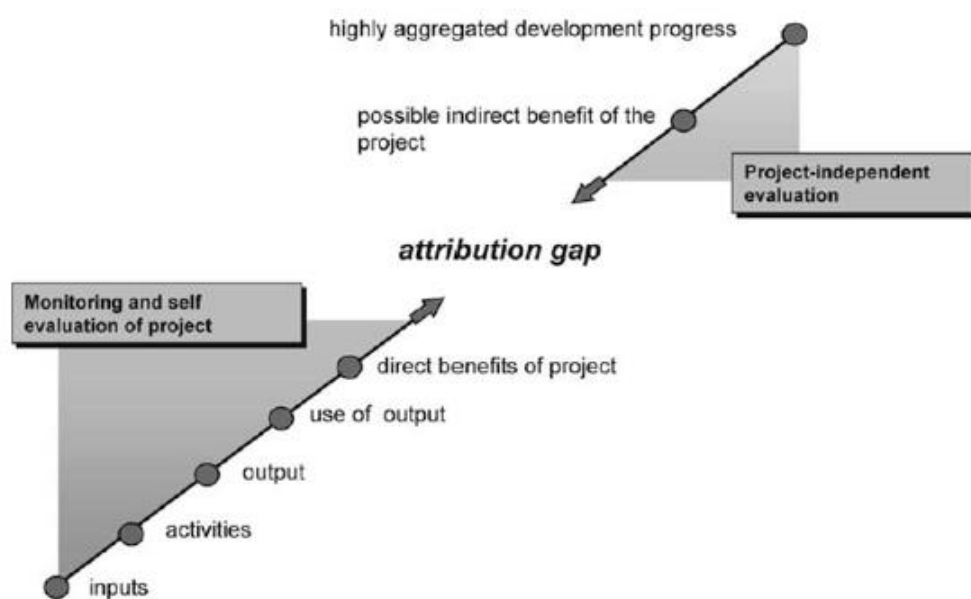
highly aggregated development progress

possible indirect benefit of the project

Project-independent evaluation

attribution gap

Monitoring and self evaluation of project

direct benefits of project

use of output

output

activities

inputs